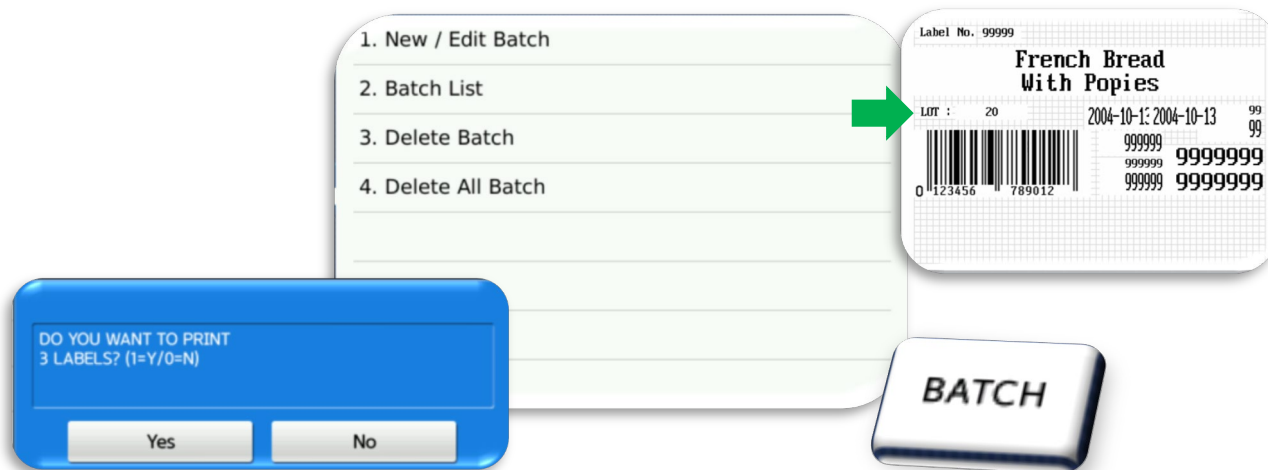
1. New / Edit Batch

2. Batch List

3. Delete Batch

4. Delete All Batch

Label No. 99999

French Bread
With Popies

LOT : 20

2004-10-1: 2004-10-13

99
99

999999
999999 9999999
999999 9999999

0 123456 789012

DO YOU WANT TO PRINT
3 LABELS? (1=Y/0=N)

Yes

No

BATCH